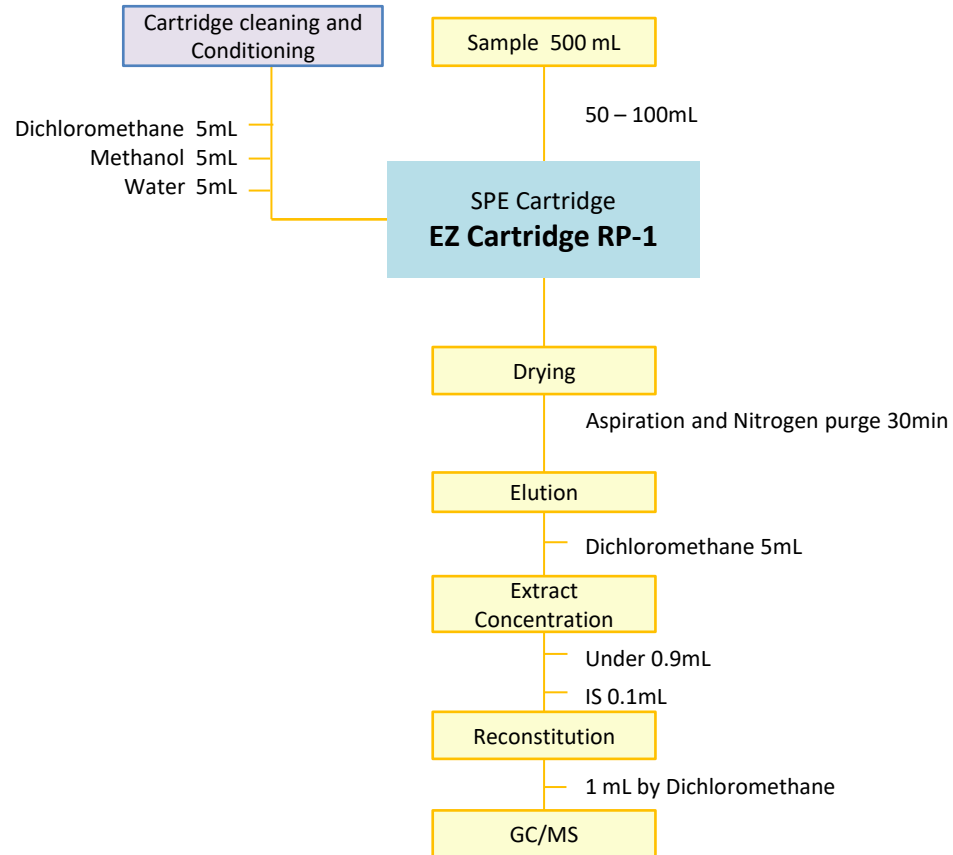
Cartridge cleaning and Conditioning

Sample 500 mL

Dichloromethane 5mL
Methanol 5mL
Water 5mL

50 – 100mL

SPE Cartridge
EZ Cartridge RP-1

Drying

Aspiration and Nitrogen purge 30min

Elution

Dichloromethane 5mL

Extract Concentration

Under 0.9mL

IS 0.1mL

Reconstitution

1 mL by Dichloromethane

GC/MS